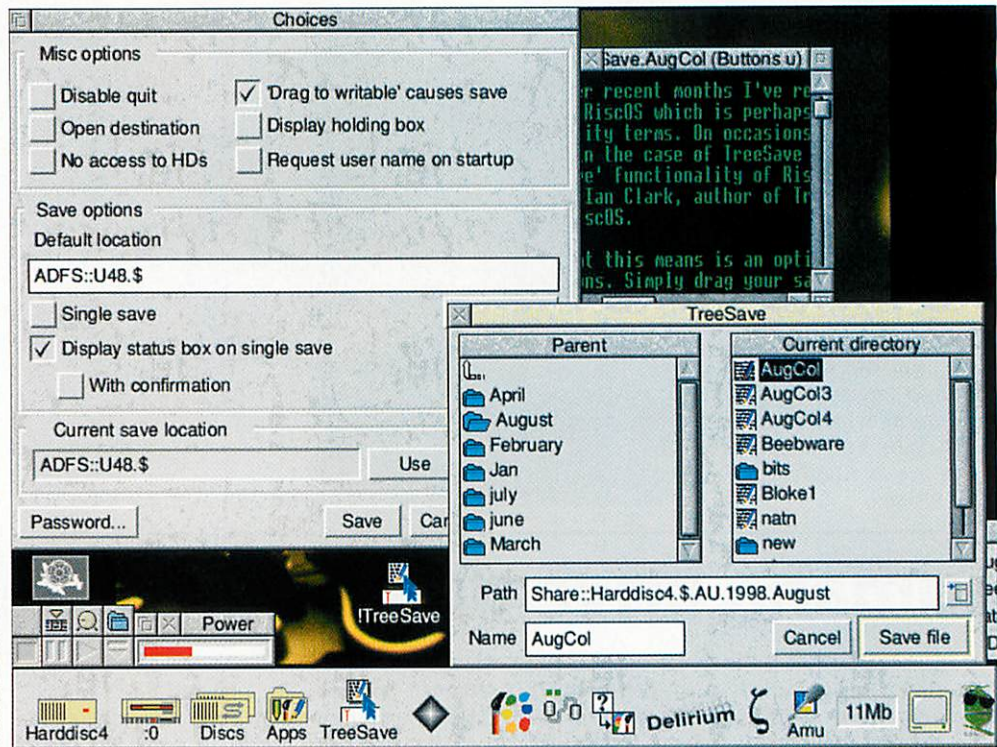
Choices

Misc options

Disable quit

Open destination

No access to HDs

✓ 'Drag to writable' causes save

Display holding box

Request user name on startup

Save options

Default location

ADFS::U48.$

Single save

✓ Display status box on single save

With confirmation

Current save location

ADFS::U48.$

Use

Password...

Save

Car

Save.AugCol (Buttons u)

r recent months I've re
RiscOS which is perhaps
ity terms. On occasions
n the case of TreeSave
e' functionality of Ris
Ian Clark, author of Tr
scOS.

t this means is an opti
ns. Simply drag your sa

TreeSave

Parent

April

August

February

Jan

july

june

March

Current directory

AugCol

AugCol3

AugCol4

Beebware

bits

Bloke1

natn

new

Path Share::Harddisc4.$.AU.1998.August

Name AugCol

Cancel

Save file

!TreeSave

Power

Harddisc4

:0

Discs

Apps

TreeSave

Delirium

Amu

11Mb